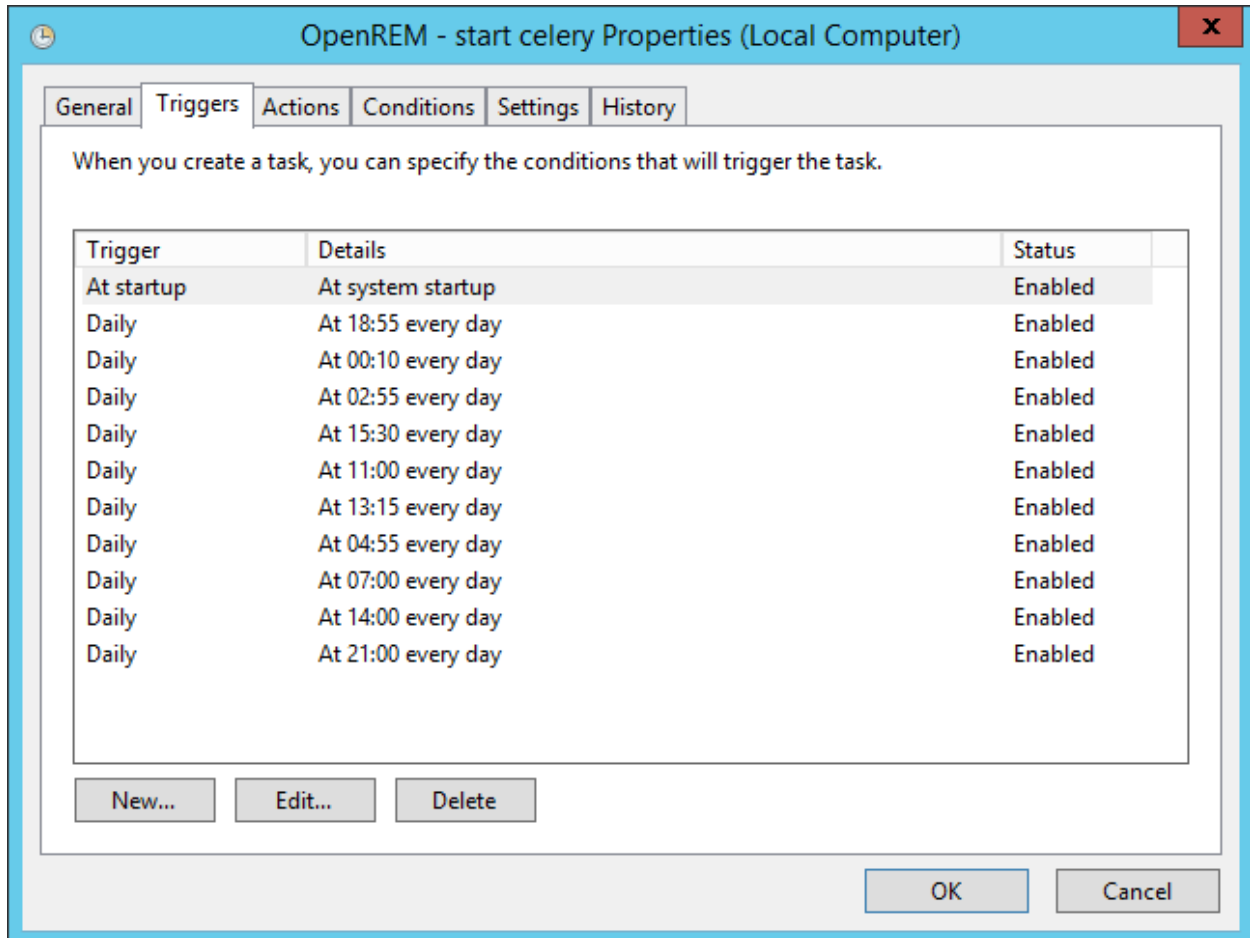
OpenREM - start celery Properties (Local Computer)

x

General | Triggers | Actions | Conditions | Settings | History

When you create a task, you can specify the conditions that will trigger the task.

| Trigger | Details | Status |
|---|---|---|
| At startup | At system startup | Enabled |
| Daily | At 18:55 every day | Enabled |
| Daily | At 00:10 every day | Enabled |
| Daily | At 02:55 every day | Enabled |
| Daily | At 15:30 every day | Enabled |
| Daily | At 11:00 every day | Enabled |
| Daily | At 13:15 every day | Enabled |
| Daily | At 04:55 every day | Enabled |
| Daily | At 07:00 every day | Enabled |
| Daily | At 14:00 every day | Enabled |
| Daily | At 21:00 every day | Enabled |

New... Edit... Delete

OK Cancel